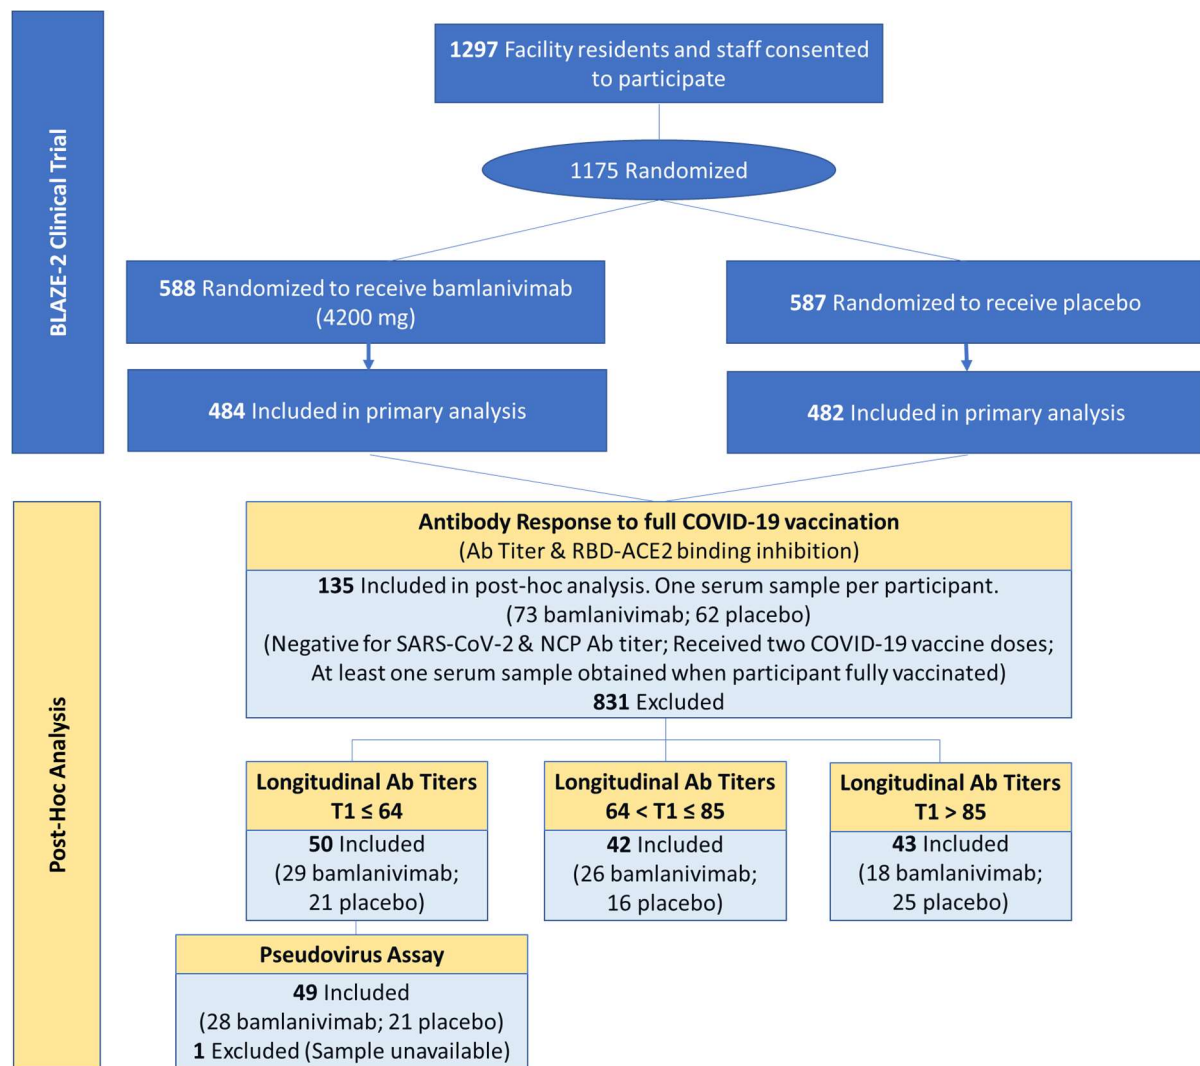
BLAZE-2 Clinical Trial

1297 Facility residents and staff consented to participate

1175 Randomized

588 Randomized to receive bamlanivimab (4200 mg)

587 Randomized to receive placebo

484 Included in primary analysis

482 Included in primary analysis

Post-Hoc Analysis

Antibody Response to full COVID-19 vaccination (Ab Titer & RBD-ACE2 binding inhibition)

135 Included in post-hoc analysis. One serum sample per participant. (73 bamlanivimab; 62 placebo) (Negative for SARS-CoV-2 & NCP Ab titer; Received two COVID-19 vaccine doses; At least one serum sample obtained when participant fully vaccinated)
831 Excluded

Longitudinal Ab Titers $T1 \leq 64$

50 Included (29 bamlanivimab; 21 placebo)

Longitudinal Ab Titers $64 < T1 \leq 85$

42 Included (26 bamlanivimab; 16 placebo)

Longitudinal Ab Titers $T1 > 85$

43 Included (18 bamlanivimab; 25 placebo)

Pseudovirus Assay

49 Included (28 bamlanivimab; 21 placebo)
1 Excluded (Sample unavailable)